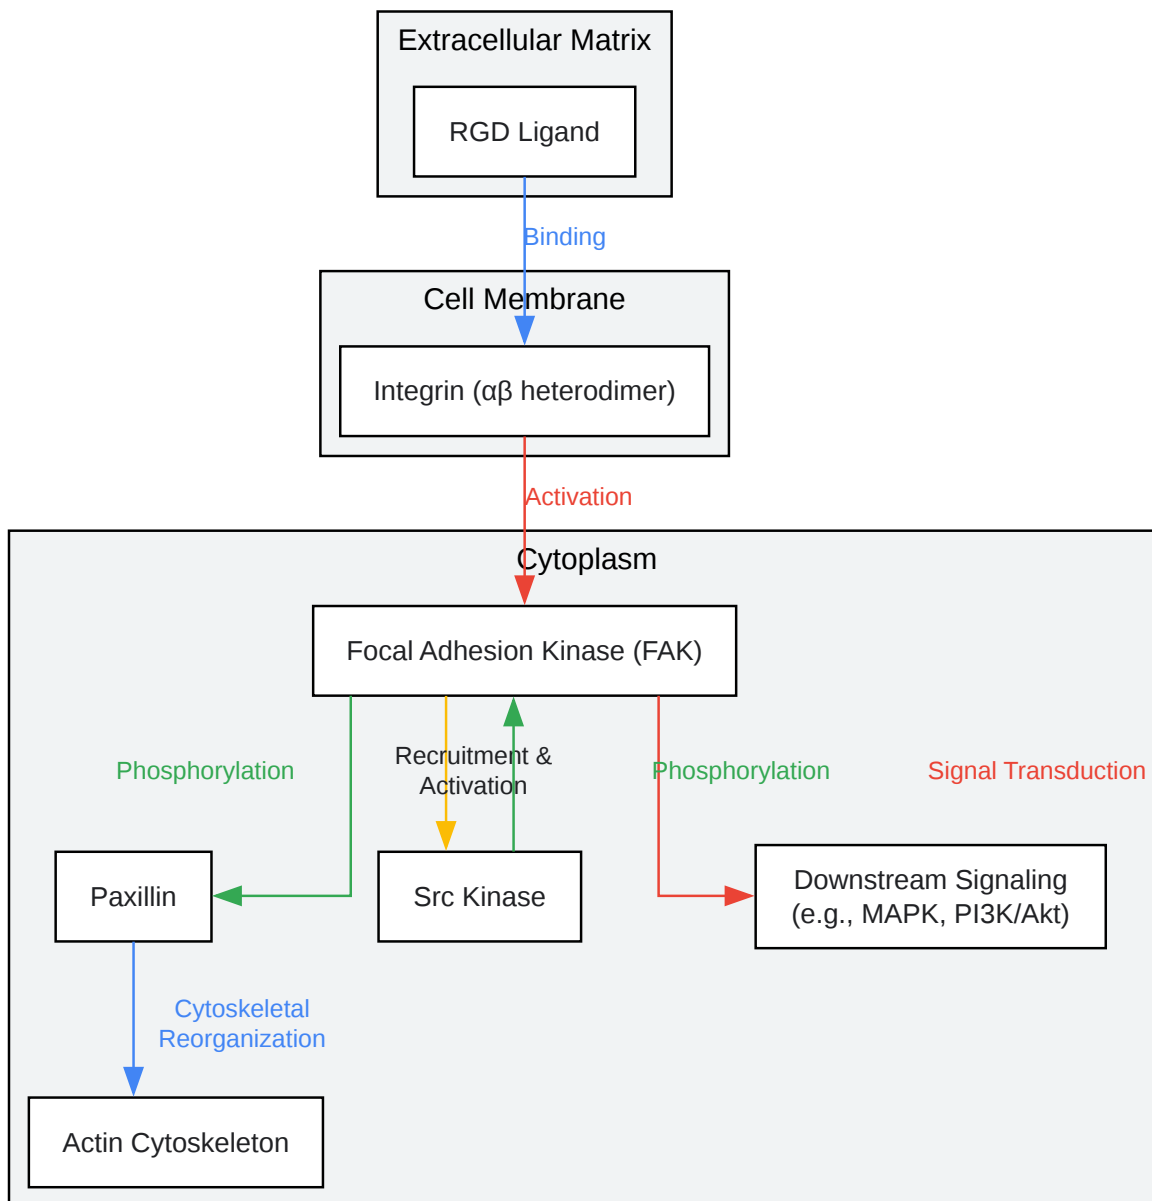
Extracellular Matrix

RGD Ligand

Binding

Cell Membrane

Integrin (αβ heterodimer)

Activation

Cytoplasm

Focal Adhesion Kinase (FAK)

Phosphorylation

Recruitment & Activation

Phosphorylation

Signal Transduction

Paxillin

Src Kinase

Downstream Signaling (e.g., MAPK, PI3K/Akt)

Cytoskeletal Reorganization

Actin Cytoskeleton